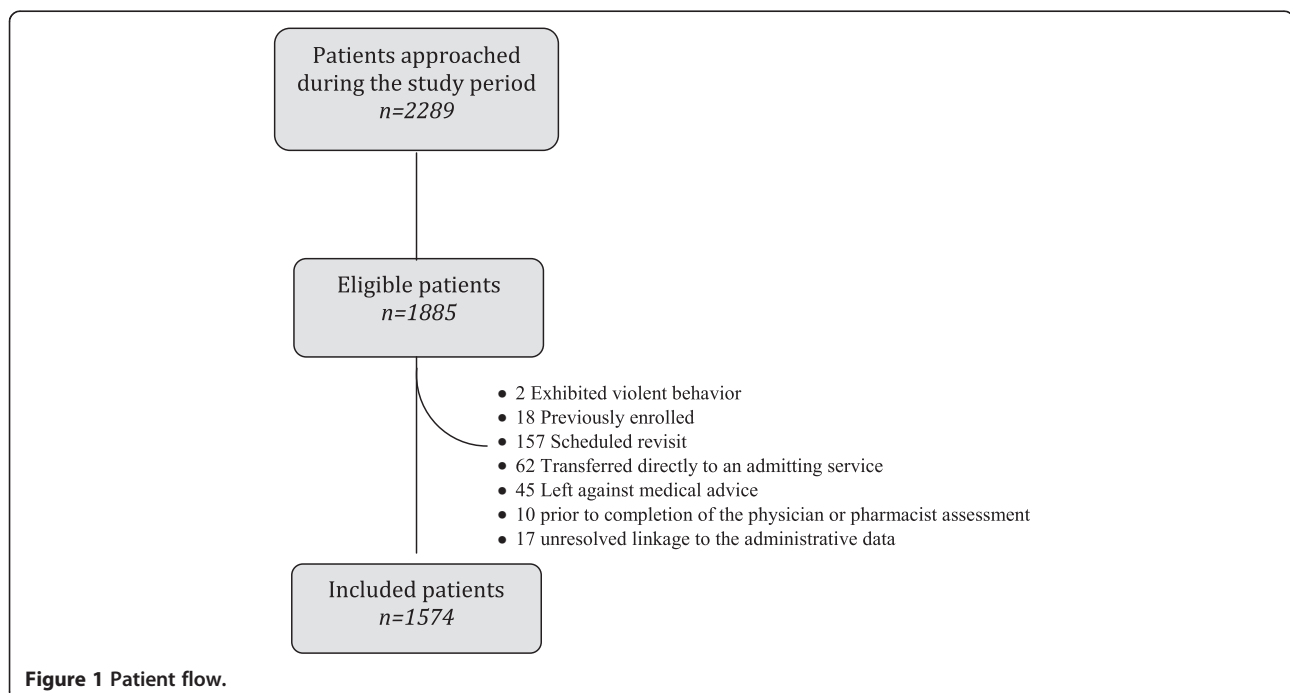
Patients approached during the study period
*n=2289*

Eligible patients
*n=1885*

- 2 Exhibited violent behavior
- 18 Previously enrolled
- 157 Scheduled revisit
- 62 Transferred directly to an admitting service
- 45 Left against medical advice
- 10 prior to completion of the physician or pharmacist assessment
- 17 unresolved linkage to the administrative data

Included patients
*n=1574*

**Figure 1 Patient flow.**